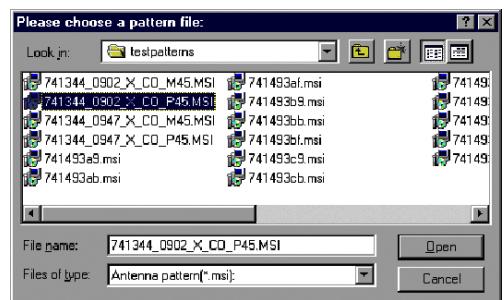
Please choose a pattern file:

?

X

Look in:

testpatterns

741344_0902_X_CO_M45.MSI

741344_0902_X_CO_P45.MSI

741344_0947_X_CO_M45.MSI

741344_0947_X_CO_P45.MSI

741493a9.msi

741493ab.msi

741493af.msi

741493b9.msi

741493bb.msi

741493bf.msi

741493c9.msi

741493cb.msi

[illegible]

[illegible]

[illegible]

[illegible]

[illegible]

File name:

741344_0902_X_CO_P45.MSI

Open

Files of type:

Antenna pattern(*.msi):

Cancel